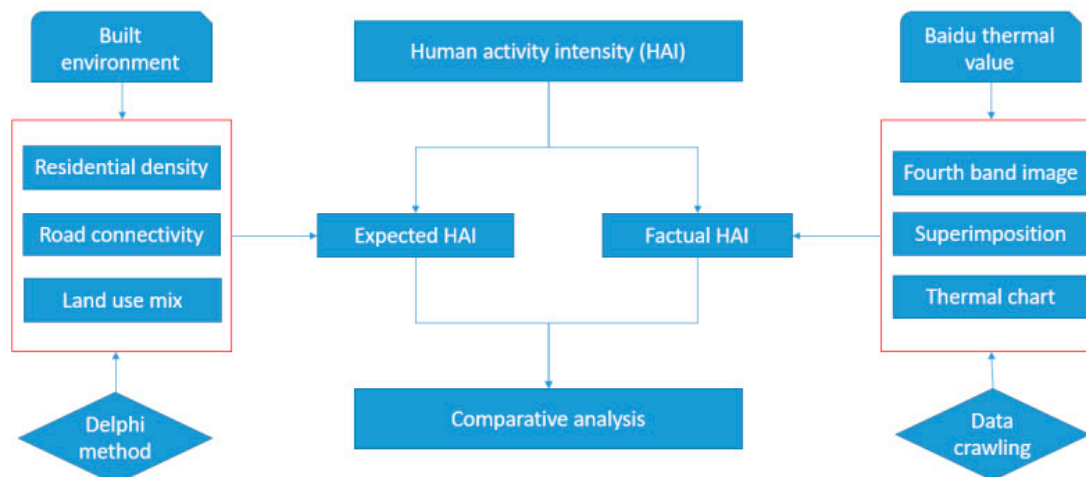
Built environment

Human activity intensity (HAI)

Baidu thermal value

Residential density

Road connectivity

Land use mix

Expected HAI

Factual HAI

Fourth band image

Superimposition

Thermal chart

Delphi method

Comparative analysis

Data crawling